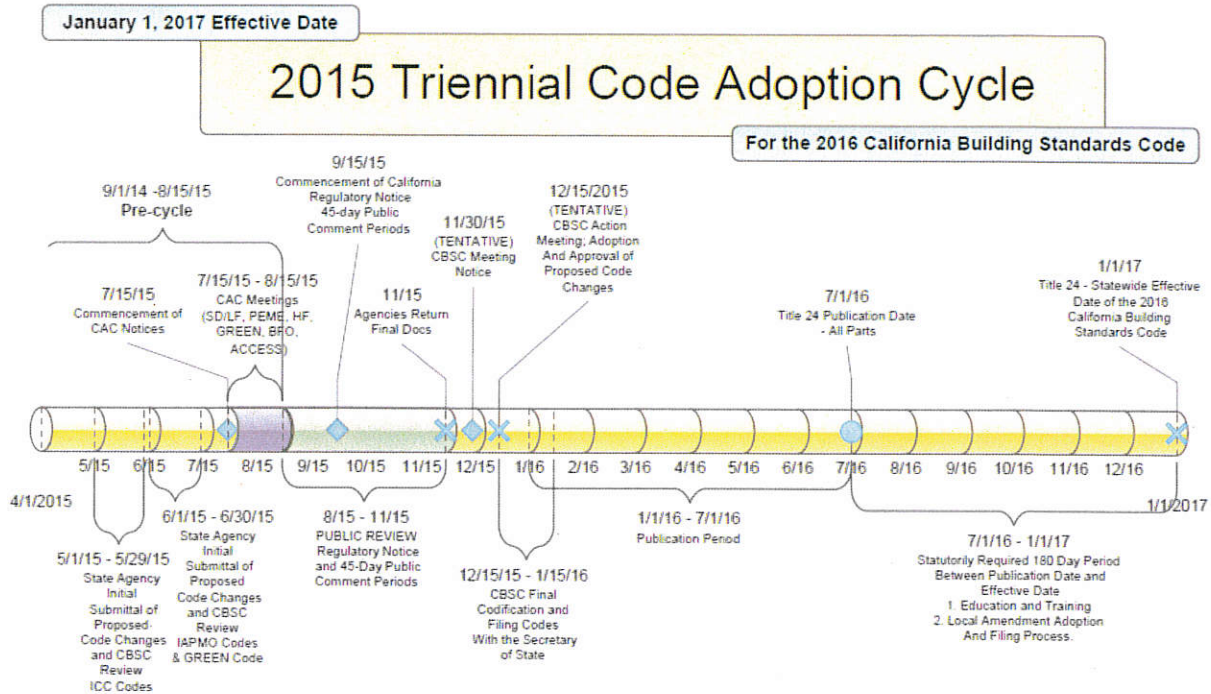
January 1, 2017 Effective Date

2015 Triennial Code Adoption Cycle

For the 2016 California Building Standards Code

9/1/14 -8/15/15
Pre-cycle

7/15/15
Commencement of CAC Notices

7/15/15 - 8/15/15
CAC Meetings (SD/LF, PEME, HF, GREEN, BFO, ACCESS)

9/15/15
Commencement of California Regulatory Notice 45-day Public Comment Periods

11/15
Agencies Return Final Docs

11/30/15
(TENTATIVE)
CBSC Meeting Notice

12/15/2015
(TENTATIVE)
CBSC Action Meeting; Adoption And Approval of Proposed Code Changes

7/1/16
Title 24 Publication Date - All Parts

1/1/17
Title 24 - Statewide Effective Date of the 2016 California Building Standards Code

5/15 6/15 7/15 8/15 9/15 10/15 11/15 12/15 1/16 2/16 3/16 4/16 5/16 6/16 7/16 8/16 9/16 10/16 11/16 12/16

4/1/2015

1/1/2017

5/1/15 - 5/29/15
State Agency Initial Submittal of Proposed Code Changes and CBSC Review ICC Codes

6/1/15 - 6/30/15
State Agency Initial Submittal of Proposed Code Changes and CBSC Review IAPMO Codes & GREEN Code

8/15 - 11/15
PUBLIC REVIEW
Regulatory Notice and 45-Day Public Comment Periods

12/15/15 - 1/15/16
CBSC Final Codification and Filing Codes With the Secretary of State

1/1/16 - 7/1/16
Publication Period

7/1/16 - 1/1/17
Statutorily Required 180 Day Period Between Publication Date and Effective Date
1. Education and Training
2. Local Amendment Adoption And Filing Process.